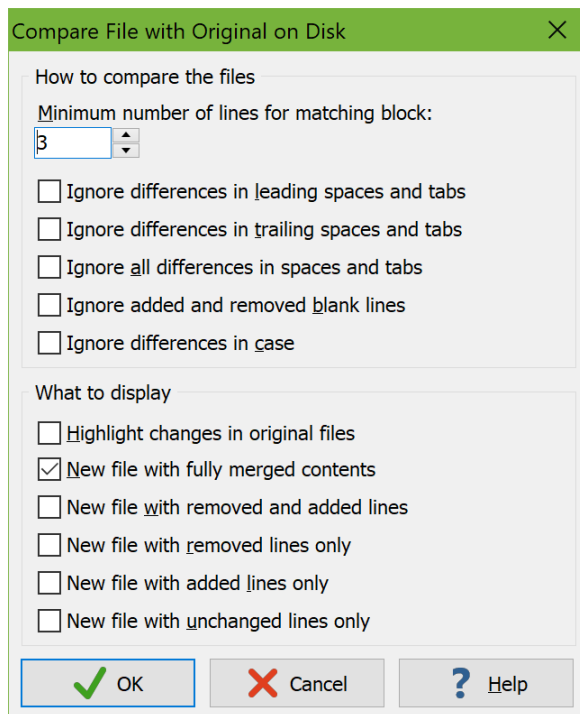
Compare File with Original on Disk

How to compare the files

Minimum number of lines for matching block:
3

Ignore differences in leading spaces and tabs
Ignore differences in trailing spaces and tabs
Ignore all differences in spaces and tabs
Ignore added and removed blank lines
Ignore differences in case

What to display

Highlight changes in original files
New file with fully merged contents
New file with removed and added lines
New file with removed lines only
New file with added lines only
New file with unchanged lines only

OK
Cancel
Help